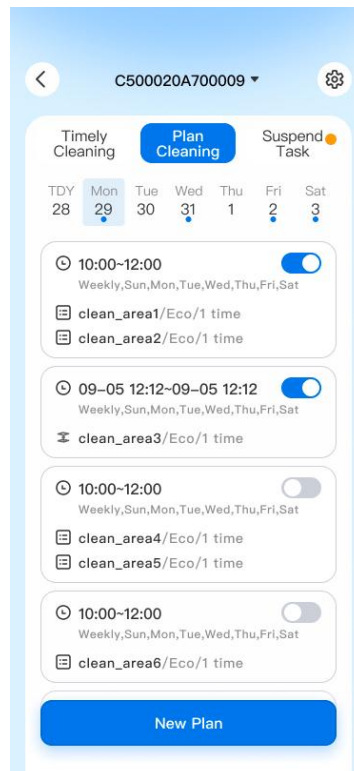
C500020A700009

Timely Cleaning

Plan Cleaning

Suspend Task

TDY 28
Mon 29
Tue 30
Wed 31
Thu 1
Fri 2
Sat 3

10:00~12:00
Weekly,Sun,Mon,Tue,Wed,Thu,Fri,Sat
clean_area1/Eco/1 time
clean_area2/Eco/1 time

09-05 12:12~09-05 12:12
Weekly,Sun,Mon,Tue,Wed,Thu,Fri,Sat
clean_area3/Eco/1 time

10:00~12:00
Weekly,Sun,Mon,Tue,Wed,Thu,Fri,Sat
clean_area4/Eco/1 time
clean_area5/Eco/1 time

10:00~12:00
Weekly,Sun,Mon,Tue,Wed,Thu,Fri,Sat
clean_area6/Eco/1 time

New Plan